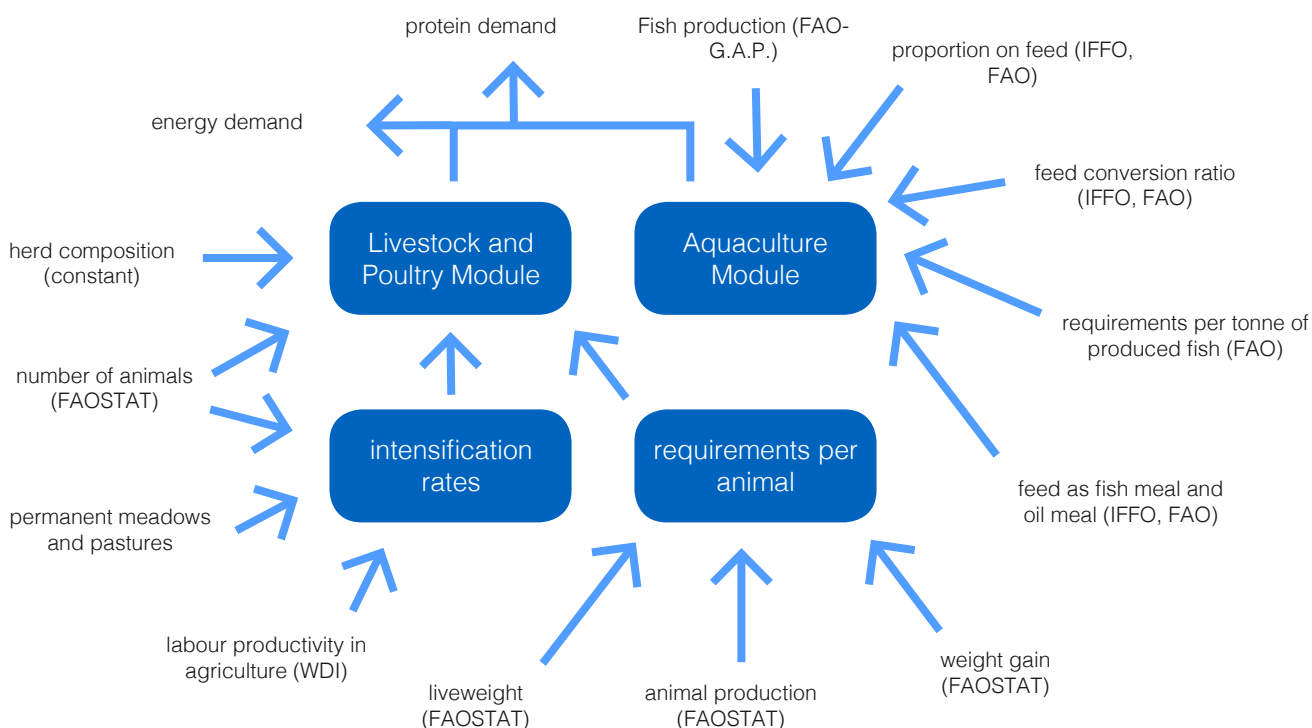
protein demand

Fish production (FAO-G.A.P.)

proportion on feed (IFFO, FAO)

energy demand

feed conversion ratio (IFFO, FAO)

herd composition (constant)

Livestock and Poultry Module

Aquaculture Module

requirements per tonne of produced fish (FAO)

number of animals (FAOSTAT)

intensification rates

requirements per animal

feed as fish meal and oil meal (IFFO, FAO)

permanent meadows and pastures

labour productivity in agriculture (WDI)

weight gain (FAOSTAT)

liveweight (FAOSTAT)

animal production (FAOSTAT)